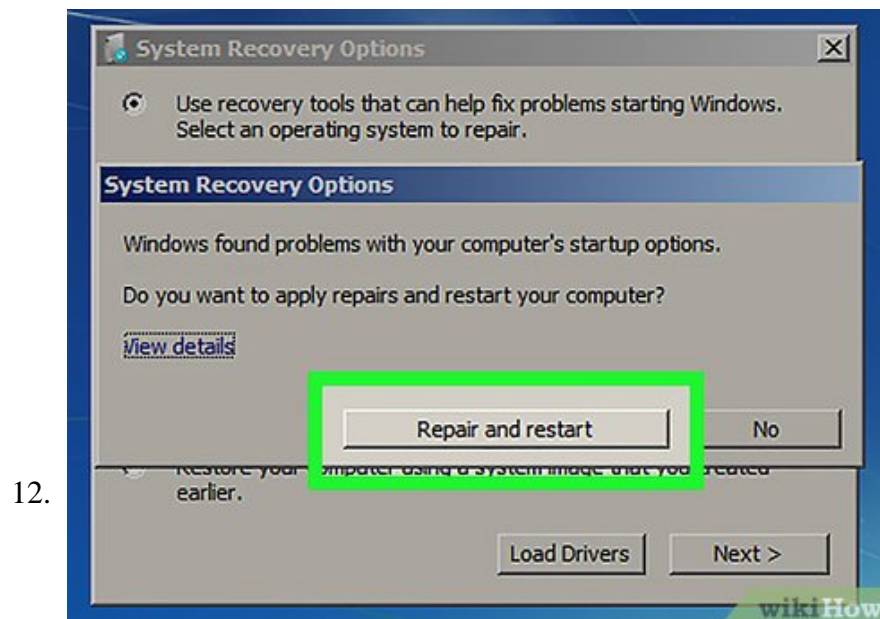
12.

System Recovery Options

Use recovery tools that can help fix problems starting Windows. Select an operating system to repair.

System Recovery Options

Windows found problems with your computer's startup options.

Do you want to apply repairs and restart your computer?

View details

Repair and restart

No

Restore your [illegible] computer using a system image that you created earlier.

Load Drivers

Next >

wikiHow